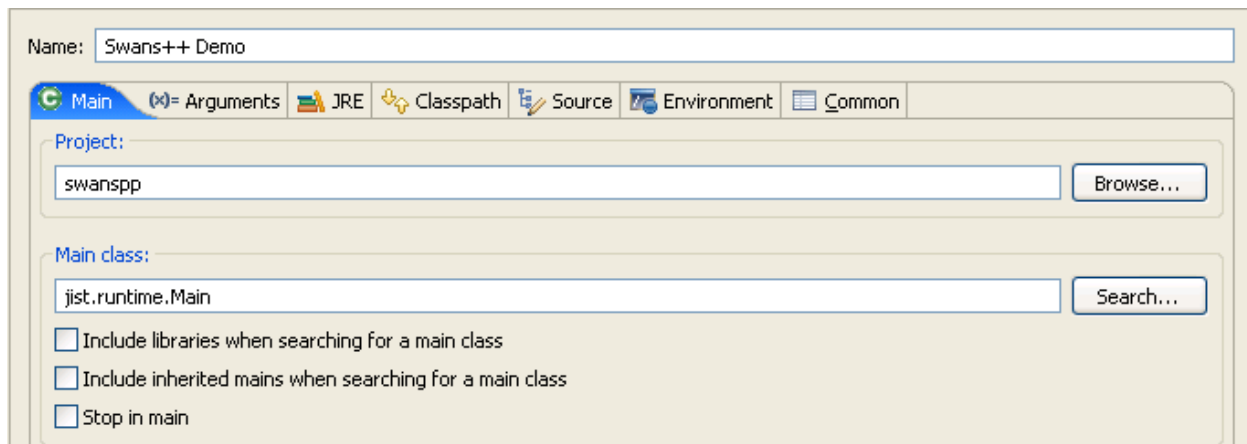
Name: Swans++ Demo

Main (x)= Arguments JRE Classpath Source Environment Common

Project:

swanspp

Browse...

Main class:

jist.runtime.Main

Search...

Include libraries when searching for a main class

Include inherited mains when searching for a main class

Stop in main